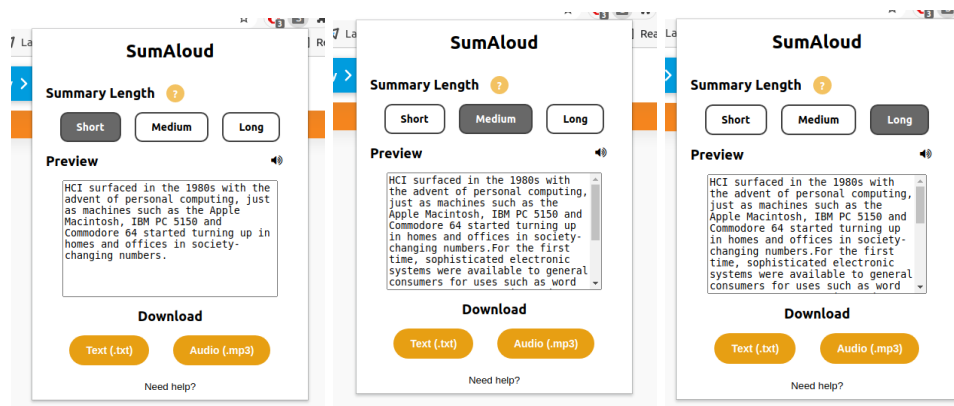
SumAloud

Summary Length ?

Short Medium Long

Preview

HCI surfaced in the 1980s with the advent of personal computing, just as machines such as the Apple Macintosh, IBM PC 5150 and Commodore 64 started turning up in homes and offices in society-changing numbers.

Download

Text (.txt) Audio (.mp3)

Need help?

SumAloud

Summary Length ?

Short Medium Long

Preview

HCI surfaced in the 1980s with the advent of personal computing, just as machines such as the Apple Macintosh, IBM PC 5150 and Commodore 64 started turning up in homes and offices in society-changing numbers.For the first time, sophisticated electronic systems were available to general consumers for uses such as word

Download

Text (.txt) Audio (.mp3)

Need help?

SumAloud

Summary Length ?

Short Medium Long

Preview

HCI surfaced in the 1980s with the advent of personal computing, just as machines such as the Apple Macintosh, IBM PC 5150 and Commodore 64 started turning up in homes and offices in society-changing numbers.For the first time, sophisticated electronic systems were available to general consumers for uses such as word

Download

Text (.txt) Audio (.mp3)

Need help?